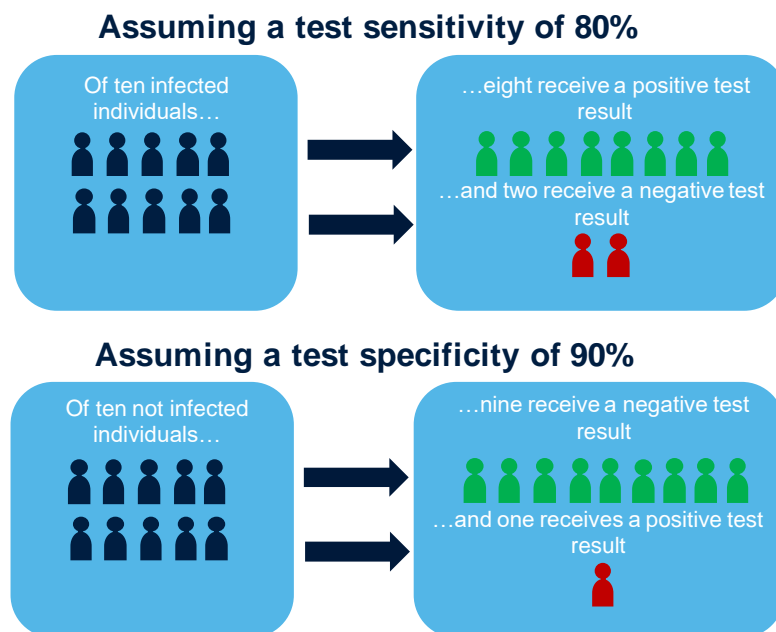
Assuming a test sensitivity of 80%

Of ten infected individuals…

…eight receive a positive test result

…and two receive a negative test result

Assuming a test specificity of 90%

Of ten not infected individuals…

…nine receive a negative test result

…and one receives a positive test result